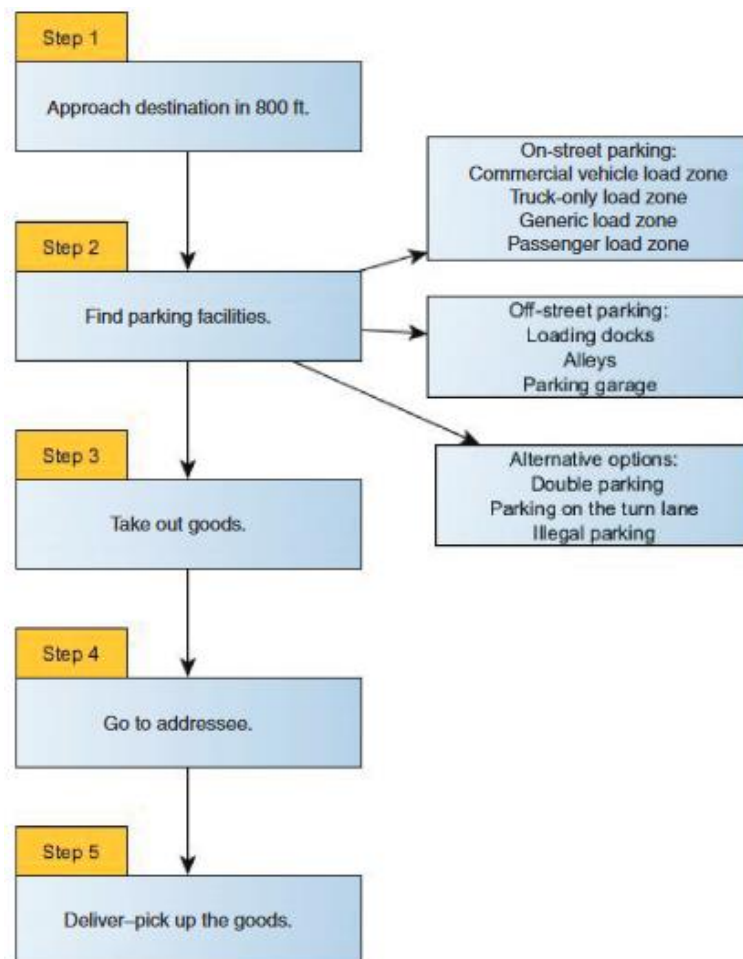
Step 1

Approach destination in 800 ft.

Step 2

Find parking facilities.

On-street parking:
Commercial vehicle load zone
Truck-only load zone
Generic load zone
Passenger load zone

Off-street parking:
Loading docks
Alleys
Parking garage

Alternative options:
Double parking
Parking on the turn lane
Illegal parking

Step 3

Take out goods.

Step 4

Go to addressee.

Step 5

Deliver–pick up the goods.